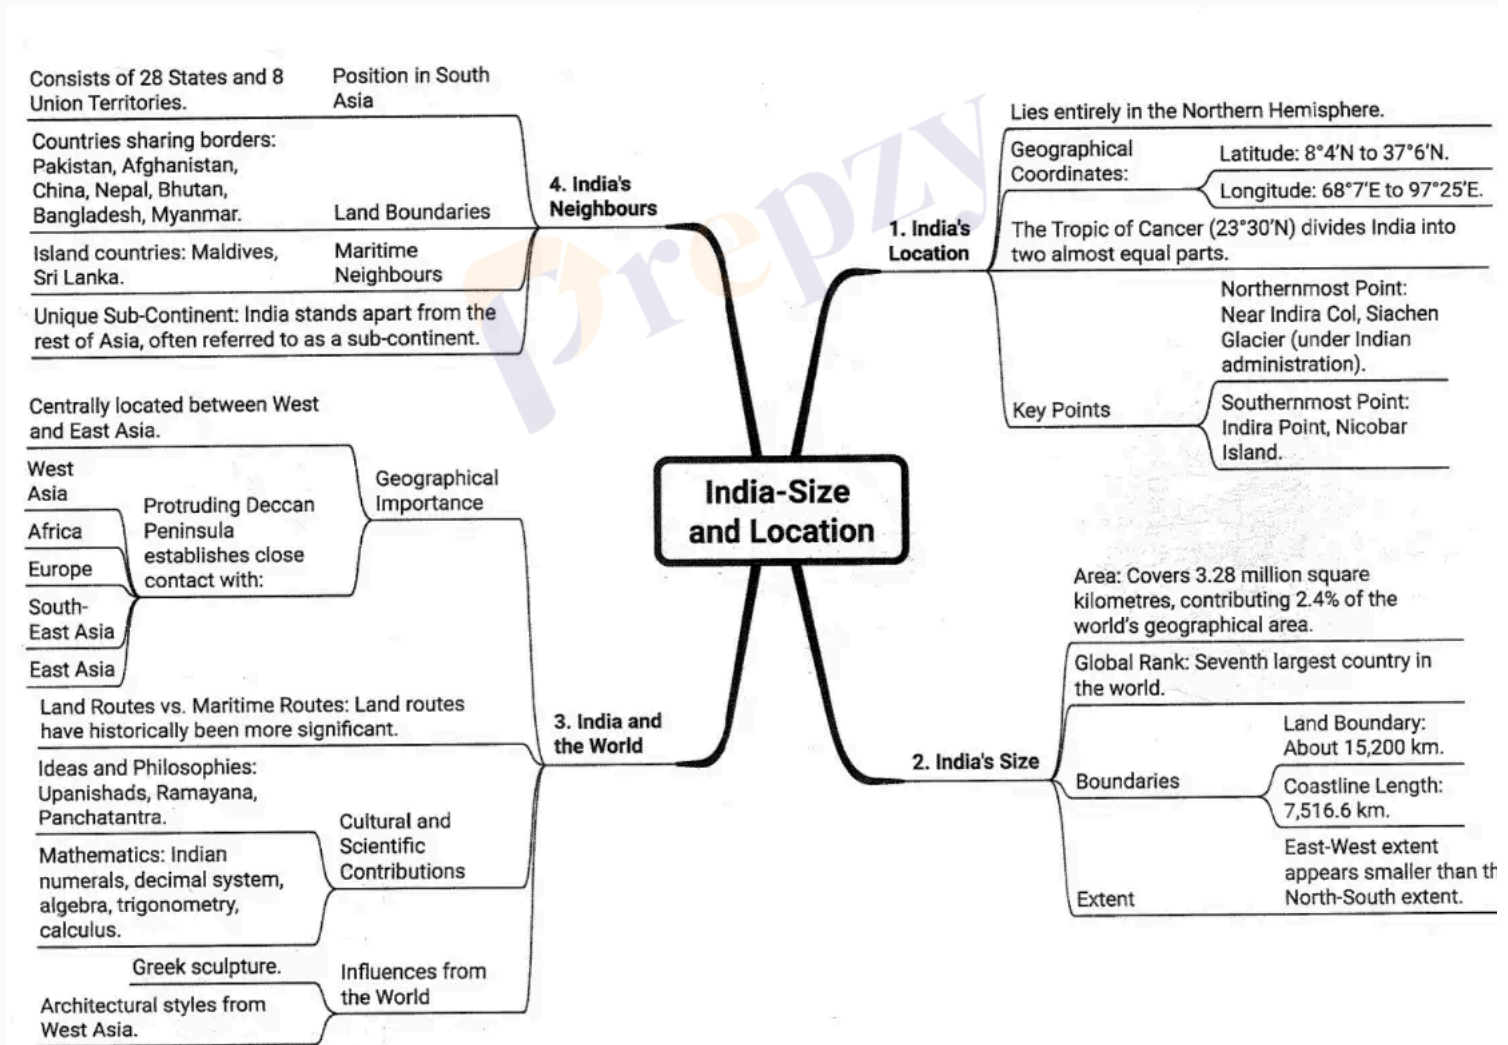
India-Size and Location

1. India's Location

Lies entirely in the Northern Hemisphere.

Geographical Coordinates:

Latitude: 8°4'N to 37°6'N.

Longitude: 68°7'E to 97°25'E.

The Tropic of Cancer (23°30'N) divides India into two almost equal parts.

Key Points

Northernmost Point: Near Indira Col, Siachen Glacier (under Indian administration).

Southernmost Point: Indira Point, Nicobar Island.

2. India's Size

Area: Covers 3.28 million square kilometres, contributing 2.4% of the world's geographical area.

Global Rank: Seventh largest country in the world.

Boundaries

Land Boundary: About 15,200 km.

Coastline Length: 7,516.6 km.

Extent

East-West extent appears smaller than th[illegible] North-South extent.

4. India's Neighbours

Position in South Asia

Consists of 28 States and 8 Union Territories.

Land Boundaries

Countries sharing borders: Pakistan, Afghanistan, China, Nepal, Bhutan, Bangladesh, Myanmar.

Maritime Neighbours

Island countries: Maldives, Sri Lanka.

Unique Sub-Continent: India stands apart from the rest of Asia, often referred to as a sub-continent.

3. India and the World

Geographical Importance

Centrally located between West and East Asia.

Protruding Deccan Peninsula establishes close contact with:

West Asia

Africa

Europe

South-East Asia

East Asia

Land Routes vs. Maritime Routes: Land routes have historically been more significant.

Cultural and Scientific Contributions

Ideas and Philosophies: Upanishads, Ramayana, Panchatantra.

Mathematics: Indian numerals, decimal system, algebra, trigonometry, calculus.

Influences from the World

Greek sculpture.

Architectural styles from West Asia.

Prepzy